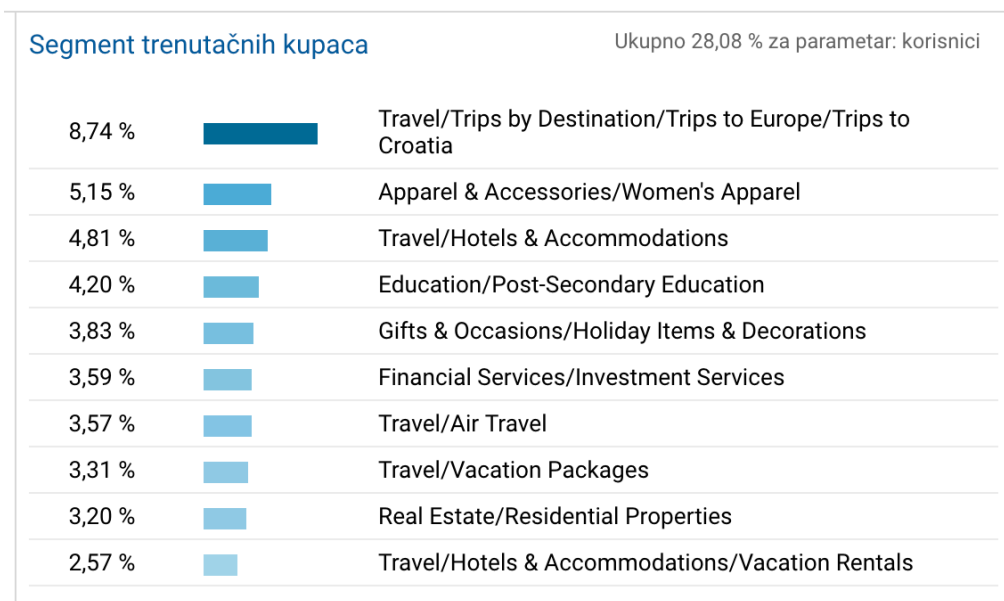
Segment trenutačnih kupaca

Ukupno 28,08 % za parametar: korisnici

| | |
|---|---|
| 8,74 % | Travel/Trips by Destination/Trips to Europe/Trips to Croatia |
| 5,15 % | Apparel & Accessories/Women's Apparel |
| 4,81 % | Travel/Hotels & Accommodations |
| 4,20 % | Education/Post-Secondary Education |
| 3,83 % | Gifts & Occasions/Holiday Items & Decorations |
| 3,59 % | Financial Services/Investment Services |
| 3,57 % | Travel/Air Travel |
| 3,31 % | Travel/Vacation Packages |
| 3,20 % | Real Estate/Residential Properties |
| 2,57 % | Travel/Hotels & Accommodations/Vacation Rentals |